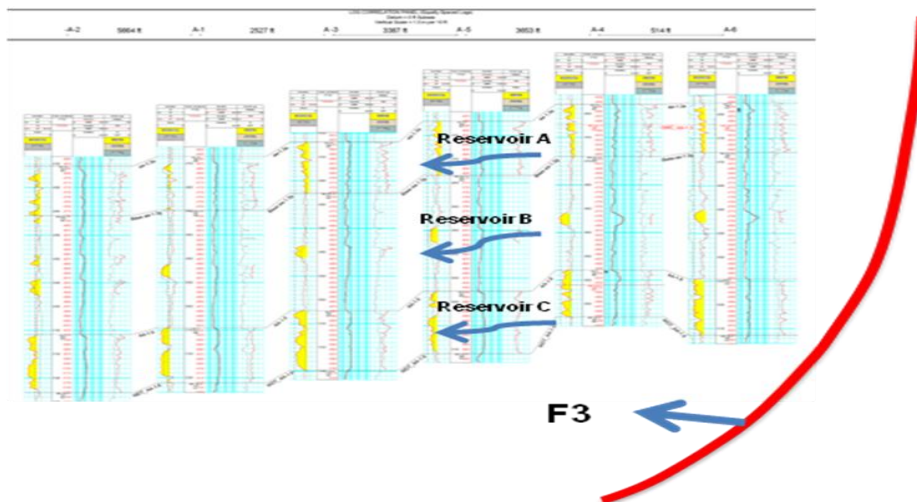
LOG CORRELATION PANEL (Equally Spaced Logs)
Datum = 0 ft Subsea
Vertical Scale = 1 Cm per 10 ft

A-2 5864 ft A-1 2527 ft A-3 3387 ft A-5 3653 ft A-4 514 ft A-6

Reservoir A

Reservoir B

Reservoir C

F3